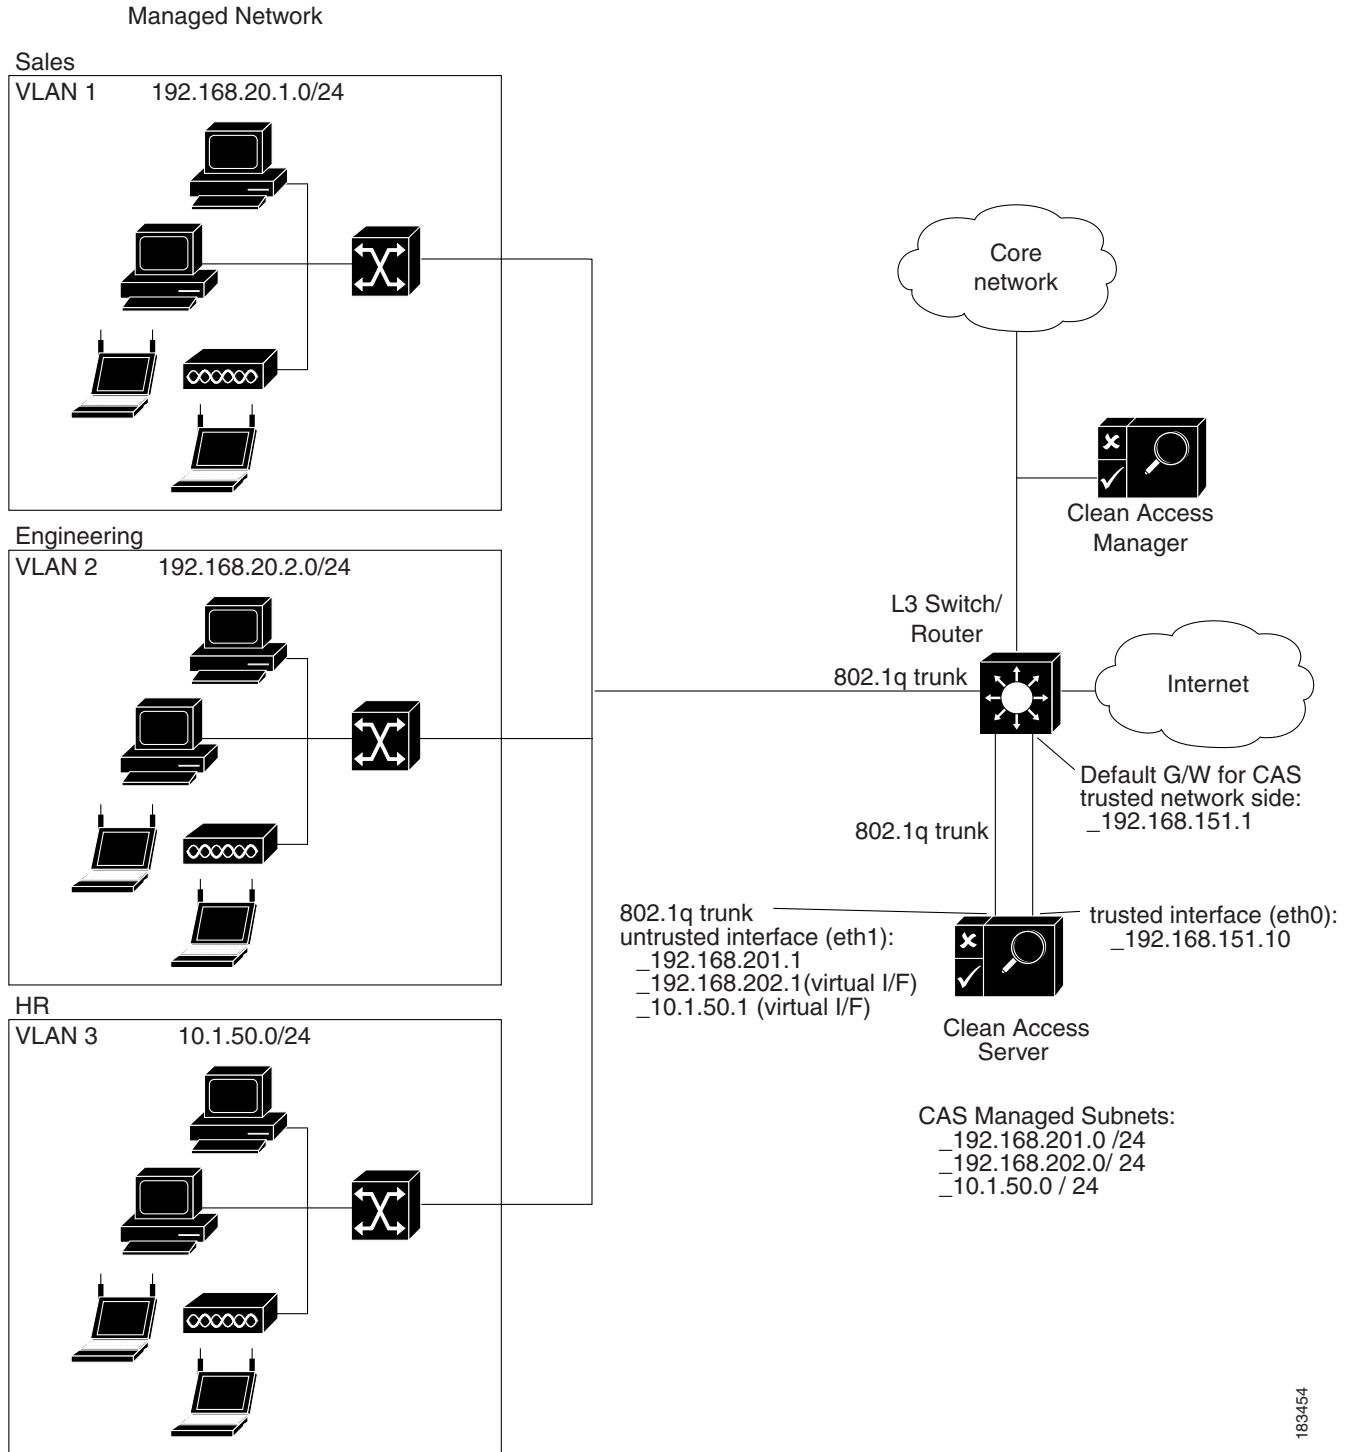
Managed Network

Sales
VLAN 1 192.168.20.1.0/24

Engineering
VLAN 2 192.168.20.2.0/24

HR
VLAN 3 10.1.50.0/24

Core network

Clean Access Manager

L3 Switch/ Router

802.1q trunk

Internet

Default G/W for CAS trusted network side:
_192.168.151.1

802.1q trunk

802.1q trunk
untrusted interface (eth1):
_192.168.201.1
_192.168.202.1(virtual I/F)
_10.1.50.1 (virtual I/F)

trusted interface (eth0):
_192.168.151.10

Clean Access Server

CAS Managed Subnets:
_192.168.201.0 /24
_192.168.202.0/ 24
_10.1.50.0 / 24

183454